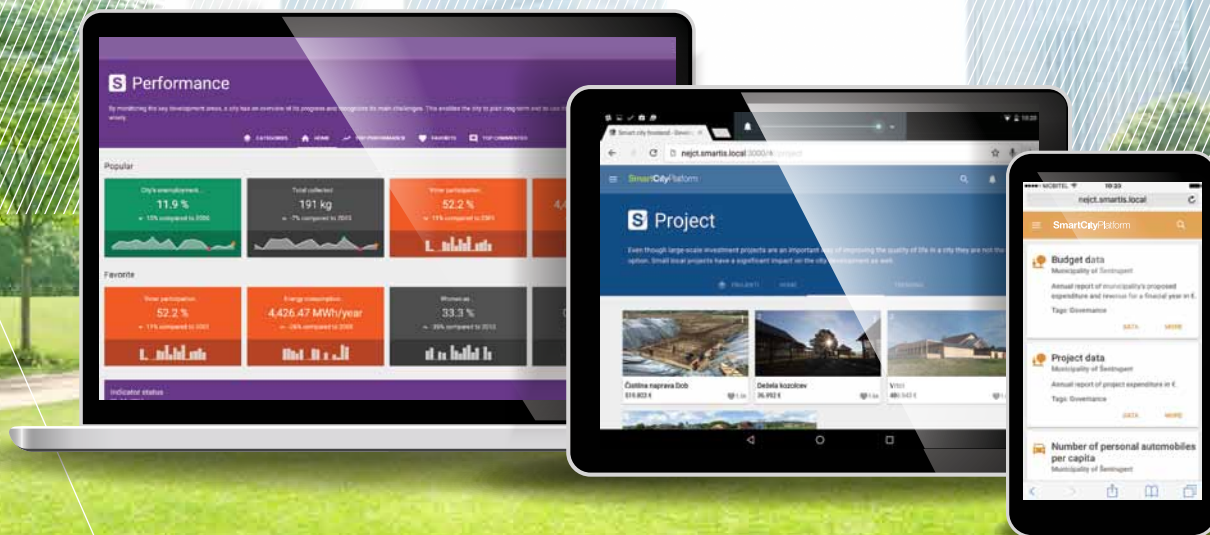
S Performance

By monitoring the key development areas, a city has an overview of its progress and recognizes its main challenges. This enables the city to plan long-term and to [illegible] wisely.

CATEGORIES HOME TOP PERFORMANCE FAVORITE TOP COMMENTED

Popular

City's unemployment...
11.9 %
▲ 10% compared to 2006

Total collected
191 kg
▲ -7% compared to 2013

Voter participation
52.2 %
▲ 11% compared to 2003

Favorite

Voter participation
52.2 %
▲ 11% compared to 2003

Energy consumption
4,426.47 MWh/year
▲ -26% compared to 2008

Women as...
33.3 %
▲ 30% compared to 2013

Indicator status

Smart city frontend - Smart... ×

nejct.smartis.local:3000/#/project

SmartCityPlatform

S Project

Even though large-scale investment projects are an important way of improving the quality of life in a city they are not the only option. Small local projects have a significant impact on the city development as well.

PROJEKTI HOME TRENDING

Čistilna naprava Dob
515.822 €

Dežela kozolcev
36.992 €

Vrtci
48.542 €

MOBITEL 10:23
nejct.smartis.local

SmartCityPlatform

Budget data
Municipality of Šentrupert
Annual report of municipality's proposed expenditure and revenue for a financial year in €.
Tags: Governance
DATA MORE

Project data
Municipality of Šentrupert
Annual report of project expenditure in €.
Tags: Governance
DATA MORE

Number of personal automobiles per capita
Municipality of Šentrupert